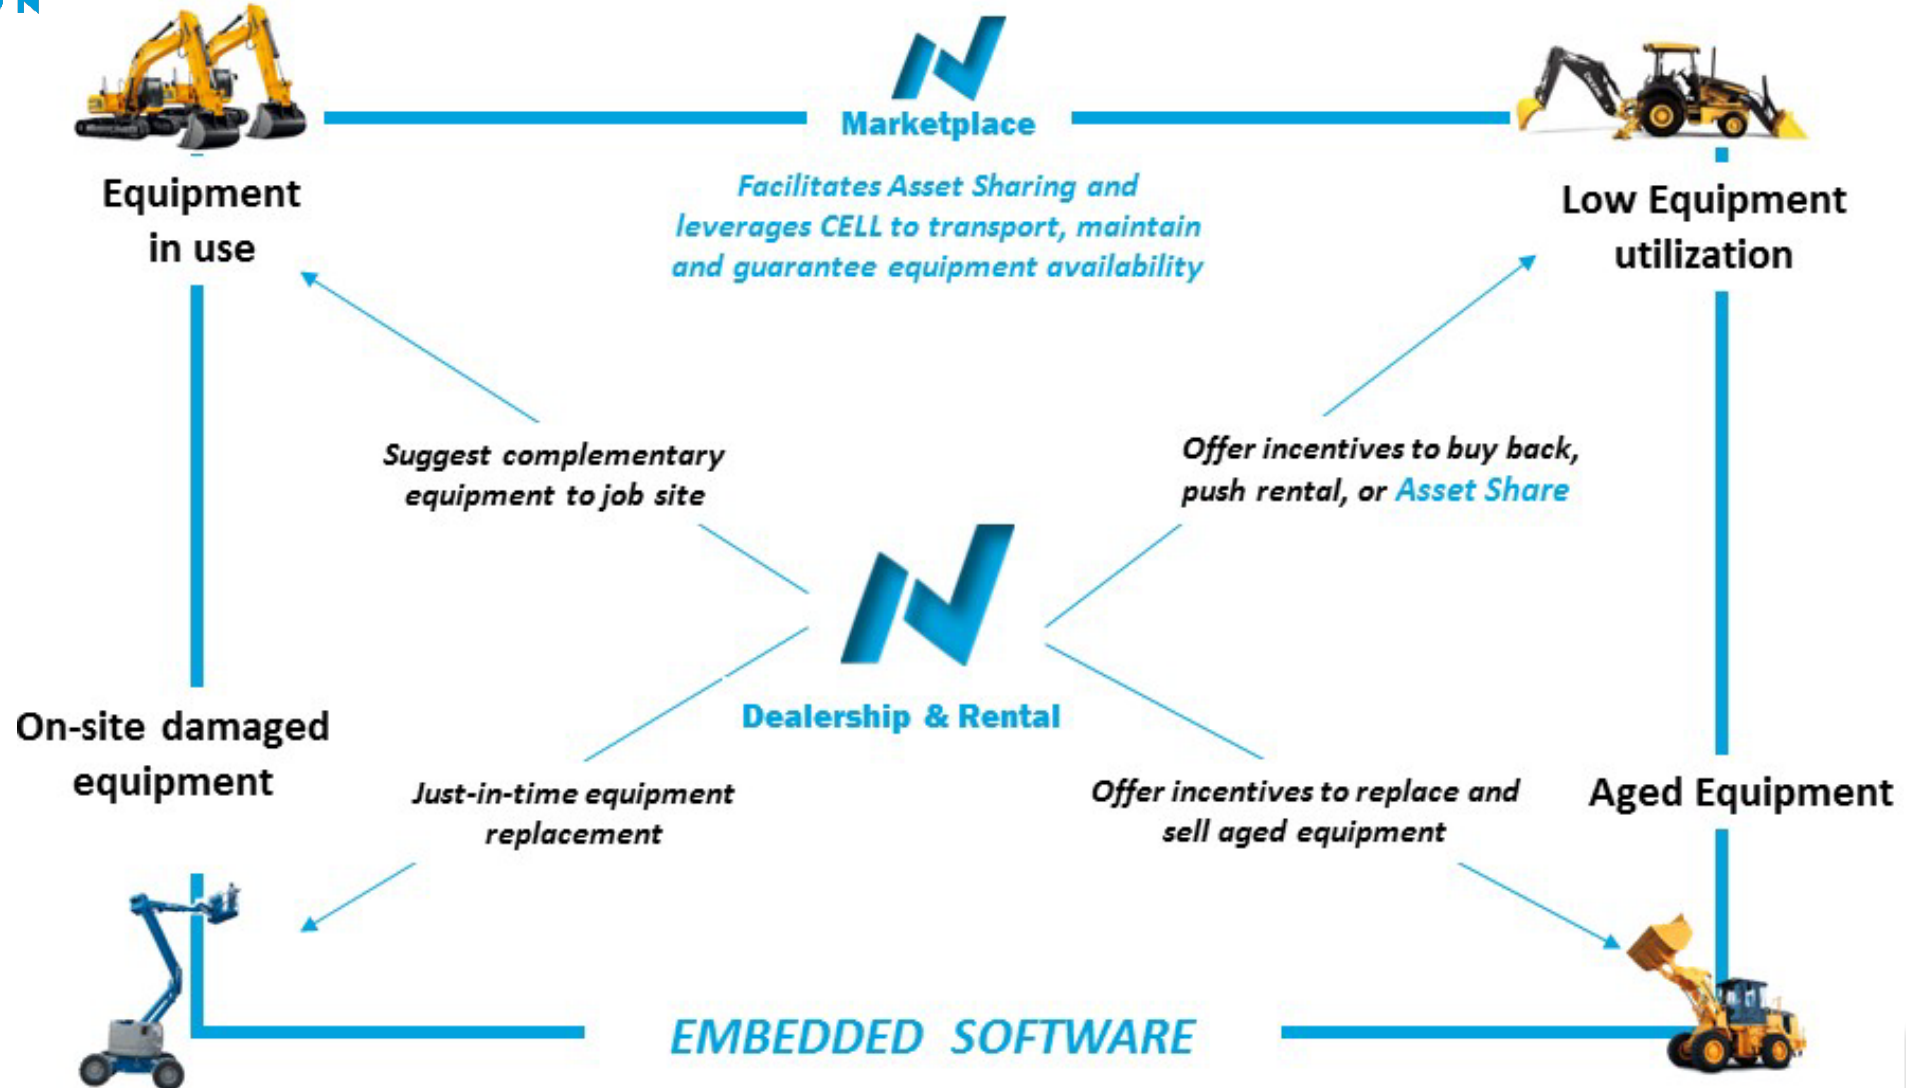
Equipment in use

Marketplace

Facilitates Asset Sharing and leverages CELL to transport, maintain and guarantee equipment availability

Low Equipment utilization

Suggest complementary equipment to job site

Offer incentives to buy back, push rental, or Asset Share

Dealership & Rental

On-site damaged equipment

Just-in-time equipment replacement

Offer incentives to replace and sell aged equipment

Aged Equipment

EMBEDDED SOFTWARE